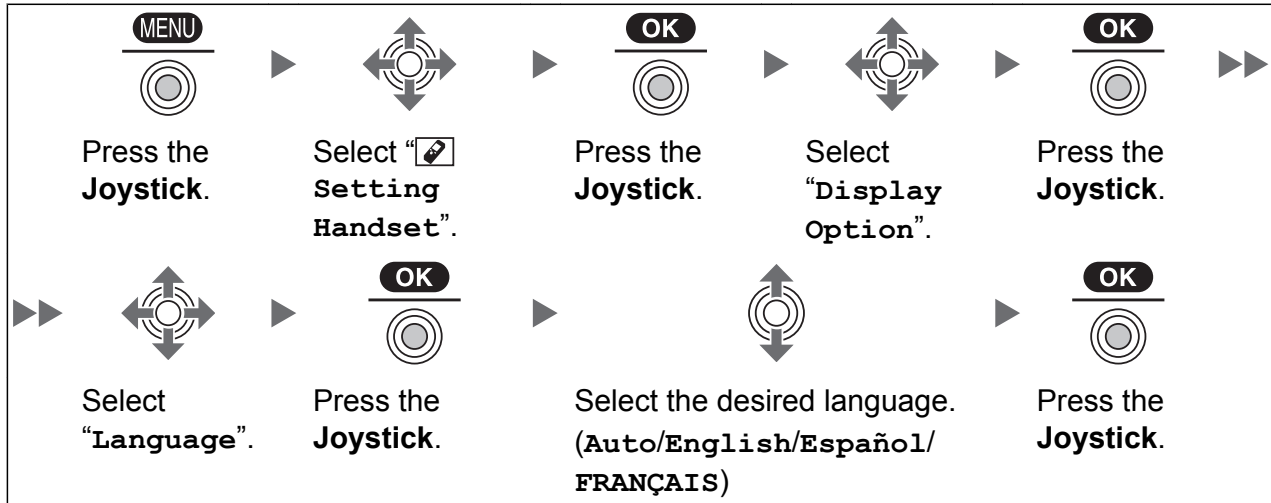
MENU

Press the **Joystick**.

Select "Setting Handset".

OK

Press the **Joystick**.

Select "Display Option".

OK

Press the **Joystick**.

Select "Language".

OK

Press the **Joystick**.

Select the desired language. (Auto/English/Español/FRANÇAIS)

OK

Press the **Joystick**.